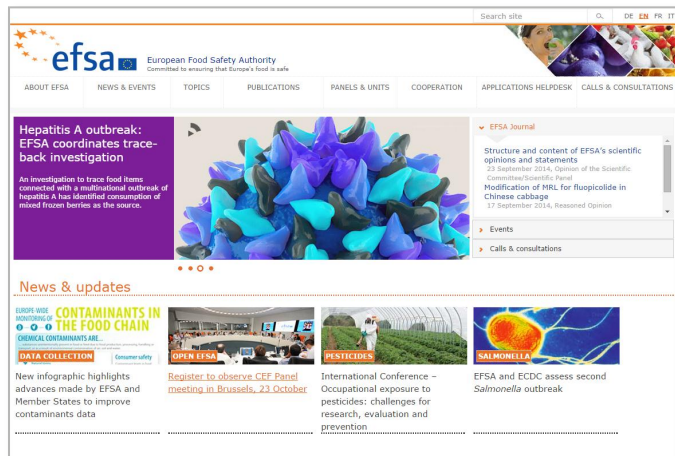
Search site

DE EN FR IT

efsa

European Food Safety Authority
Committed to ensuring that Europe's food is safe

ABOUT EFSA | NEWS & EVENTS | TOPICS | PUBLICATIONS | PANELS & UNITS | COOPERATION | APPLICATIONS HELPDESK | CALLS & CONSULTATIONS

Hepatitis A outbreak: EFSA coordinates trace-back investigation

An investigation to trace food items connected with a multinational food outbreak of hepatitis A has identified consumption of mixed frozen berries as the source.

EFSA Journal

Structure and content of EFSA's scientific opinions and statements
23 September 2014, Opinion of the Scientific Committee/Scientific Panel

Modification of MRL for fluopicolide in Chinese cabbage
17 September 2014, Reasoned Opinion

Events

Calls & consultations

News & updates

EUROPE-WIDE MONITORING OF CONTAMINANTS IN THE FOOD CHAIN
CHEMICAL CONTAMINANTS ARE...
Consumer safety

DATA COLLECTION

New infographic highlights advances made by EFSA and Member States to improve contaminants data

OPEN EFSA

Register to observe CEF Panel meeting in Brussels, 23 October

PESTICIDES

International Conference – Occupational exposure to pesticides: challenges for research, evaluation and prevention

SALMONELLA

EFSA and ECDC assess second Salmonella outbreak